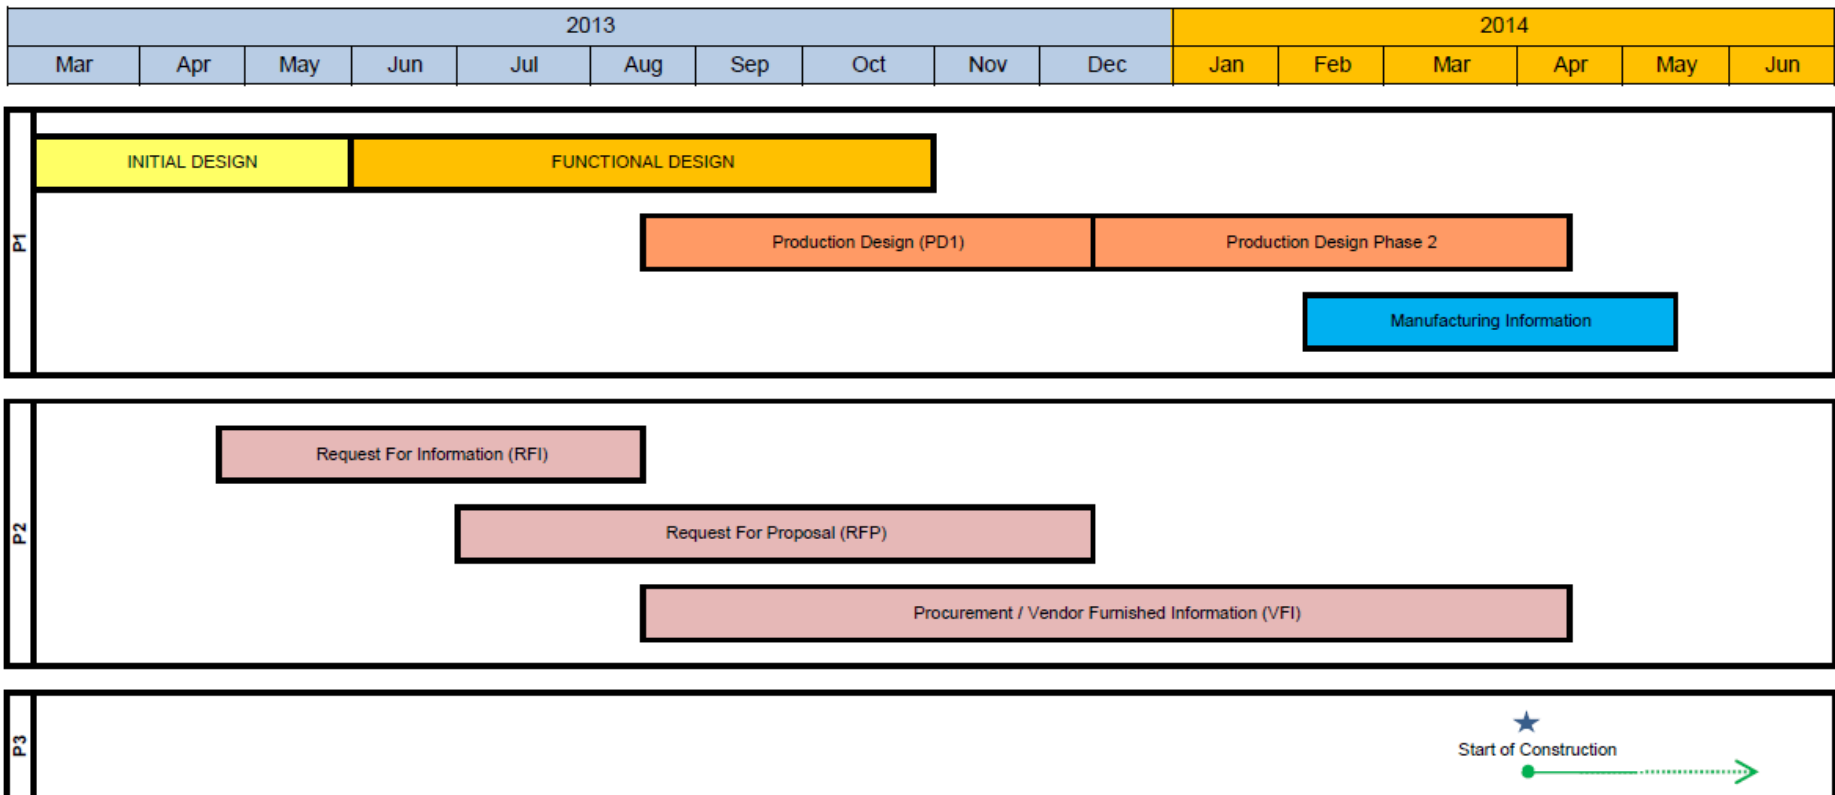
| 2013 | | | | | | | | | | 2014 | | | | | |
|---|---|---|---|---|---|---|---|---|---|---|---|---|---|---|---|
| Mar | Apr | May | Jun | Jul | Aug | Sep | Oct | Nov | Dec | Jan | Feb | Mar | Apr | May | Jun |

P1

INITIAL DESIGN

FUNCTIONAL DESIGN

Production Design (PD1)

Production Design Phase 2

Manufacturing Information

P2

Request For Information (RFI)

Request For Proposal (RFP)

Procurement / Vendor Furnished Information (VFI)

P3

Start of Construction